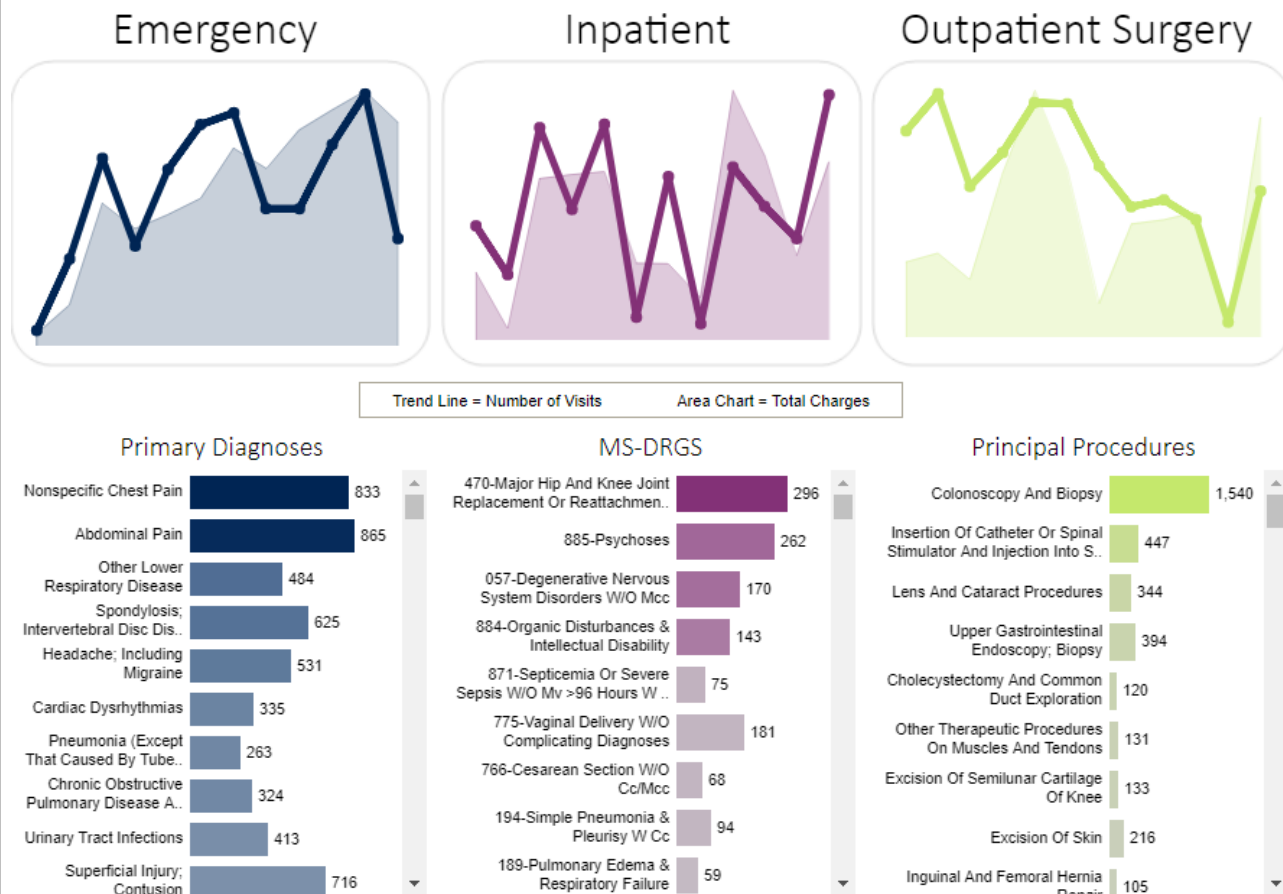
Emergency

Inpatient

Outpatient Surgery

Trend Line = Number of Visits    Area Chart = Total Charges

Primary Diagnoses

| | |
|---|---|
| Nonspecific Chest Pain | 833 |
| Abdominal Pain | 865 |
| Other Lower Respiratory Disease | 484 |
| Spondylosis; Intervertebral Disc Dis.. | 625 |
| Headache; Including Migraine | 531 |
| Cardiac Dysrhythmias | 335 |
| Pneumonia (Except That Caused By Tube.. | 263 |
| Chronic Obstructive Pulmonary Disease A.. | 324 |
| Urinary Tract Infections | 413 |
| Superficial Injury; Contusion | 716 |

MS-DRGS

| | |
|---|---|
| 470-Major Hip And Knee Joint Replacement Or Reattachmen.. | 296 |
| 885-Psychoses | 262 |
| 057-Degenerative Nervous System Disorders W/O Mcc | 170 |
| 884-Organic Disturbances & Intellectual Disability | 143 |
| 871-Septicemia Or Severe Sepsis W/O Mv >96 Hours W .. | 75 |
| 775-Vaginal Delivery W/O Complicating Diagnoses | 181 |
| 766-Cesarean Section W/O Cc/Mcc | 68 |
| 194-Simple Pneumonia & Pleurisy W Cc | 94 |
| 189-Pulmonary Edema & Respiratory Failure | 59 |

Principal Procedures

| | |
|---|---|
| Colonoscopy And Biopsy | 1,540 |
| Insertion Of Catheter Or Spinal Stimulator And Injection Into S.. | 447 |
| Lens And Cataract Procedures | 344 |
| Upper Gastrointestinal Endoscopy; Biopsy | 394 |
| Cholecystectomy And Common Duct Exploration | 120 |
| Other Therapeutic Procedures On Muscles And Tendons | 131 |
| Excision Of Semilunar Cartilage Of Knee | 133 |
| Excision Of Skin | 216 |
| Inguinal And Femoral Hernia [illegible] | 105 |